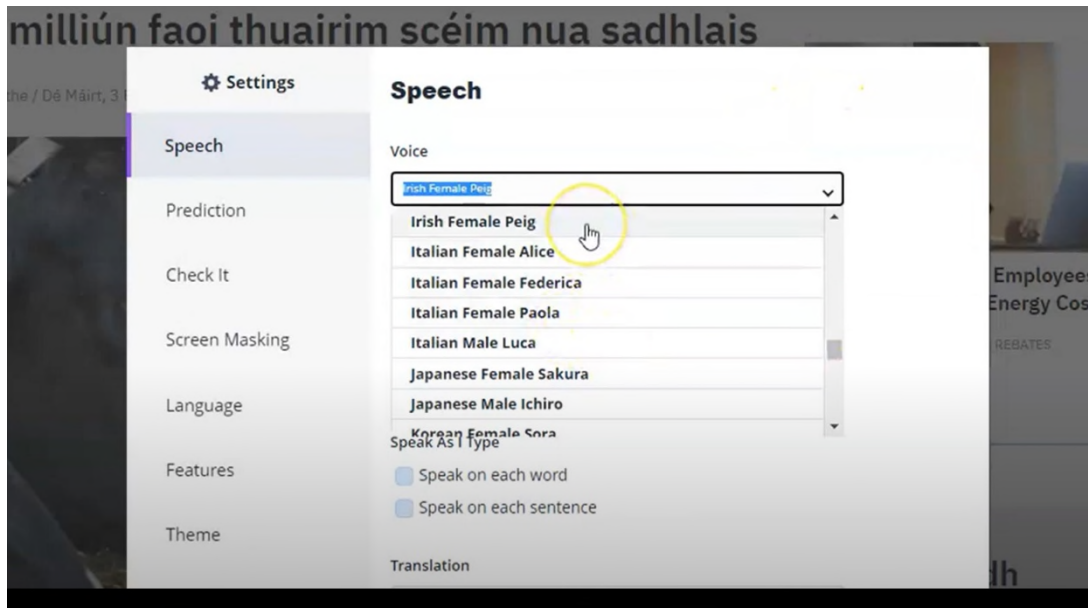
milliún faoi thuairim scéim nua sadhlais

the / Dé Máirt, 3

Settings

Speech

Prediction

Check It

Screen Masking

Language

Features

Theme

Speech

Voice

Irish Female Peig

Irish Female Peig
Italian Female Alice
Italian Female Federica
Italian Female Paola
Italian Male Luca
Japanese Female Sakura
Japanese Male Ichiro
Korean Female Sora

Speak As I Type

Speak on each word

Speak on each sentence

Translation

Employee
Energy Cos

REBATES

dh